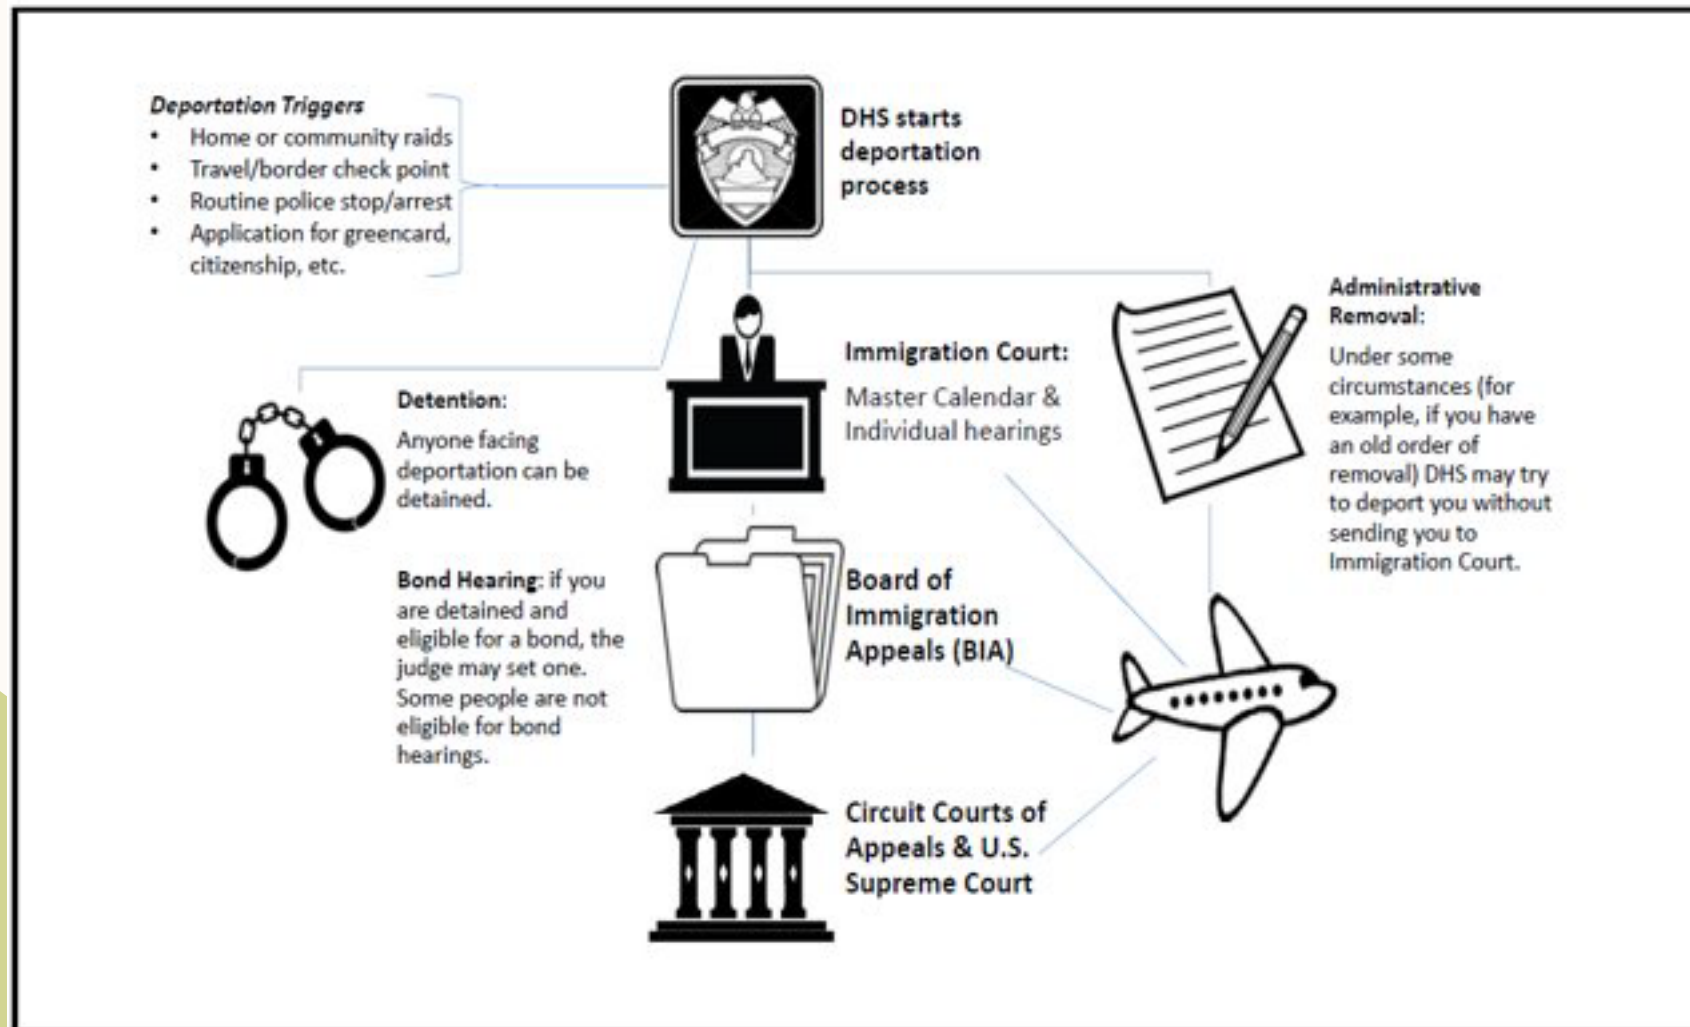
*Deportation Triggers*
- Home or community raids
- Travel/border check point
- Routine police stop/arrest
- Application for greencard, citizenship, etc.

DHS starts deportation process

Administrative Removal:
Under some circumstances (for example, if you have an old order of removal) DHS may try to deport you without sending you to Immigration Court.

Immigration Court:
Master Calendar & Individual hearings

Detention:
Anyone facing deportation can be detained.

Bond Hearing: if you are detained and eligible for a bond, the judge may set one. Some people are not eligible for bond hearings.

Board of Immigration Appeals (BIA)

Circuit Courts of Appeals & U.S. Supreme Court